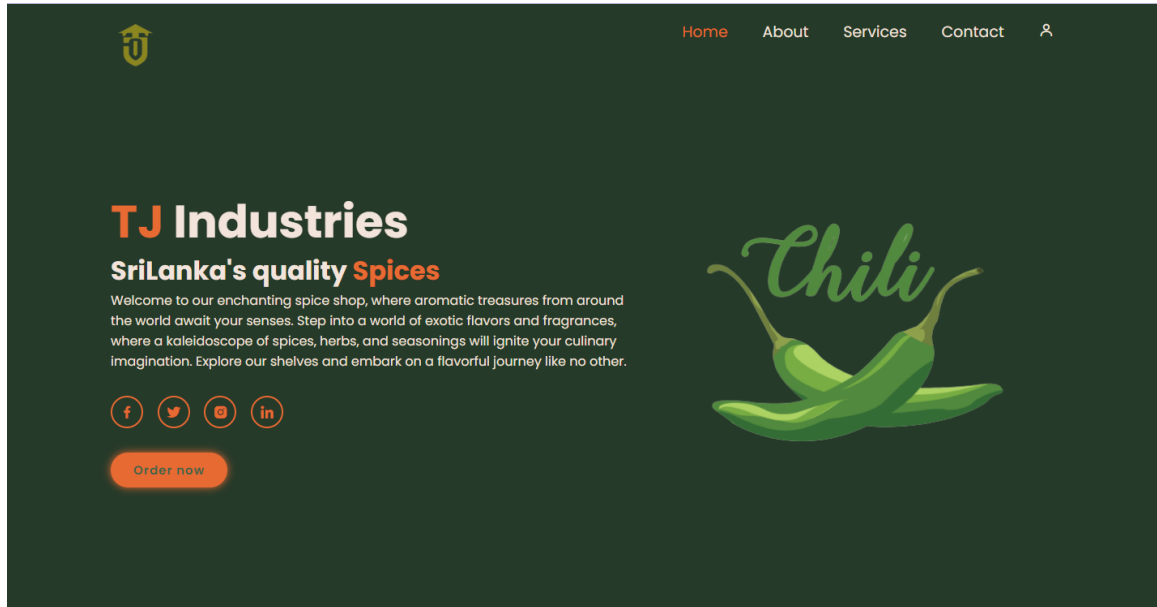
Home About Services Contact

TJ Industries

SriLanka's quality Spices

Welcome to our enchanting spice shop, where aromatic treasures from around the world await your senses. Step into a world of exotic flavors and fragrances, where a kaleidoscope of spices, herbs, and seasonings will ignite your culinary imagination. Explore our shelves and embark on a flavorful journey like no other.

Order now

Chili